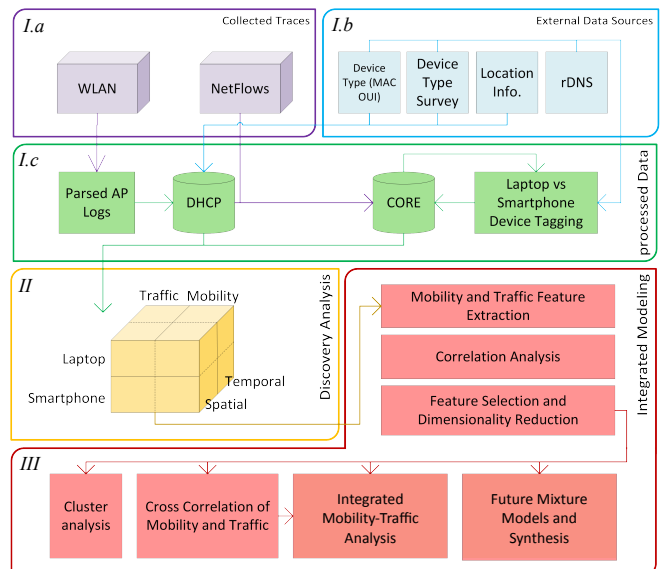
I.a

Collected Traces

WLAN

NetFlows

I.b

External Data Sources

Device Type (MAC OUI)

Device Type Survey

Location Info.

rDNS

I.c

Parsed AP Logs

DHCP

CORE

Laptop vs Smartphone Device Tagging

processed Data

II

Traffic

Mobility

Laptop

Smartphone

Temporal

Spatial

Discovery Analysis

Integrated Modeling

Mobility and Traffic Feature Extraction

Correlation Analysis

Feature Selection and Dimensionality Reduction

III

Cluster analysis

Cross Correlation of Mobility and Traffic

Integrated Mobility-Traffic Analysis

Future Mixture Models and Synthesis